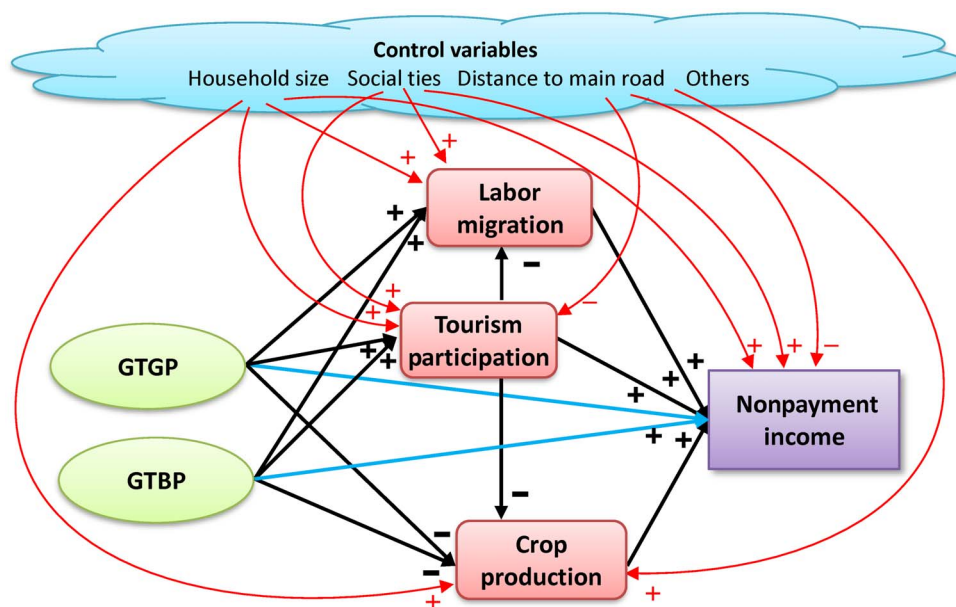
Control variables
Household size Social ties Distance to main road Others

Labor migration

Tourism participation

GTGP

GTBP

Nonpayment income

Crop production

+ + + + + + + + − + + + + + + + + + − − − − + +